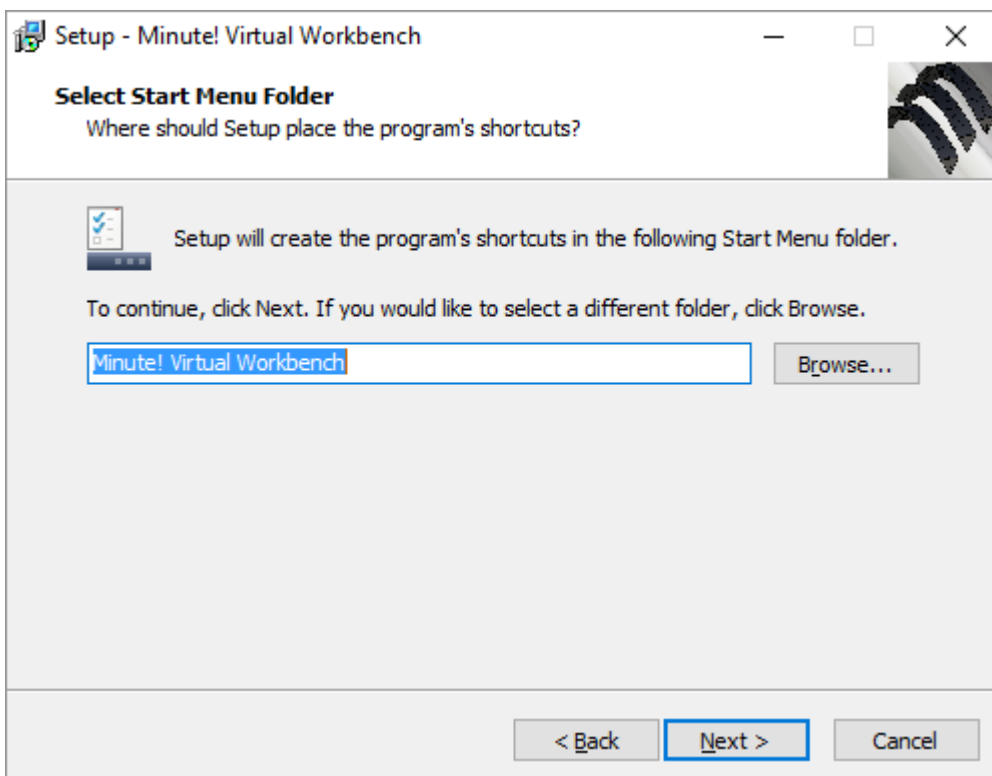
Setup - Minute! Virtual Workbench

Select Start Menu Folder
Where should Setup place the program's shortcuts?

Setup will create the program's shortcuts in the following Start Menu folder.

To continue, click Next. If you would like to select a different folder, click Browse.

Minute! Virtual Workbench

Browse...

< Back

Next >

Cancel